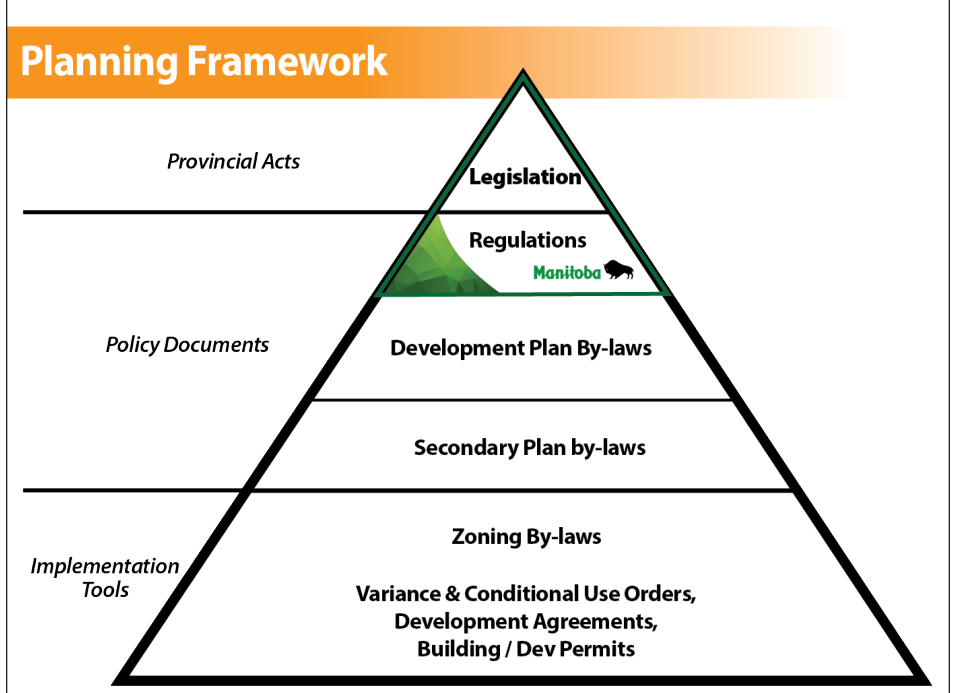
Planning Framework

Provincial Acts

Legislation

Regulations

Manitoba

Policy Documents

Development Plan By-laws

Secondary Plan by-laws

Implementation Tools

Zoning By-laws

Variance & Conditional Use Orders, Development Agreements, Building / Dev Permits